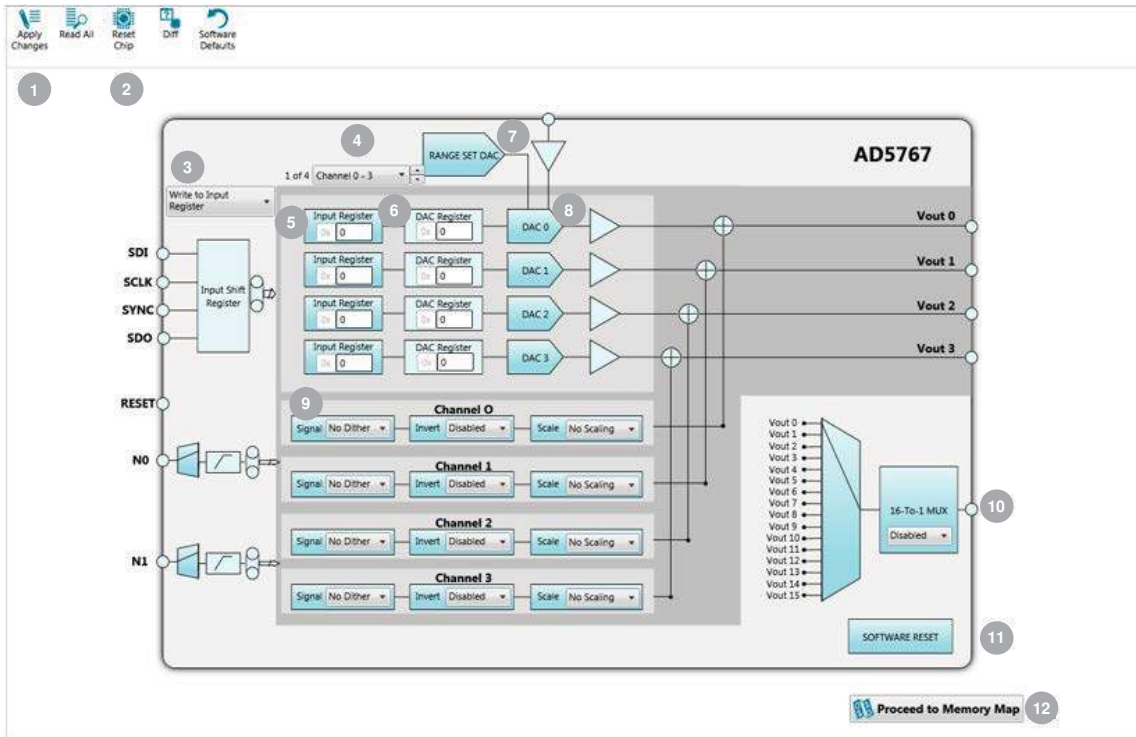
Apply Changes
Read All
Reset Chip
Diff
Software Defaults

1
2
3
4
5
6
7
8
9
10
11
12

AD5767

RANGE SET DAC

1 of 4 Channel 0 - 3

Write to Input Register

Input Register 0x 0
DAC Register 0x 0
DAC 0
Vout 0

Input Register 0x 0
DAC Register 0x 0
DAC 1
Vout 1

Input Register 0x 0
DAC Register 0x 0
DAC 2
Vout 2

Input Register 0x 0
DAC Register 0x 0
DAC 3
Vout 3

SDI
SCLK
SYNC
SDO
Input Shift Register

RESET
N0
N1

Channel O
Signal No Dither
Invert Disabled
Scale No Scaling

Channel 1
Signal No Dither
Invert Disabled
Scale No Scaling

Channel 2
Signal No Dither
Invert Disabled
Scale No Scaling

Channel 3
Signal No Dither
Invert Disabled
Scale No Scaling

Vout 0
Vout 1
Vout 2
Vout 3
Vout 4
Vout 5
Vout 6
Vout 7
Vout 8
Vout 9
Vout 10
Vout 11
Vout 12
Vout 13
Vout 14
Vout 15

16-To-1 MUX
Disabled

SOFTWARE RESET

Proceed to Memory Map